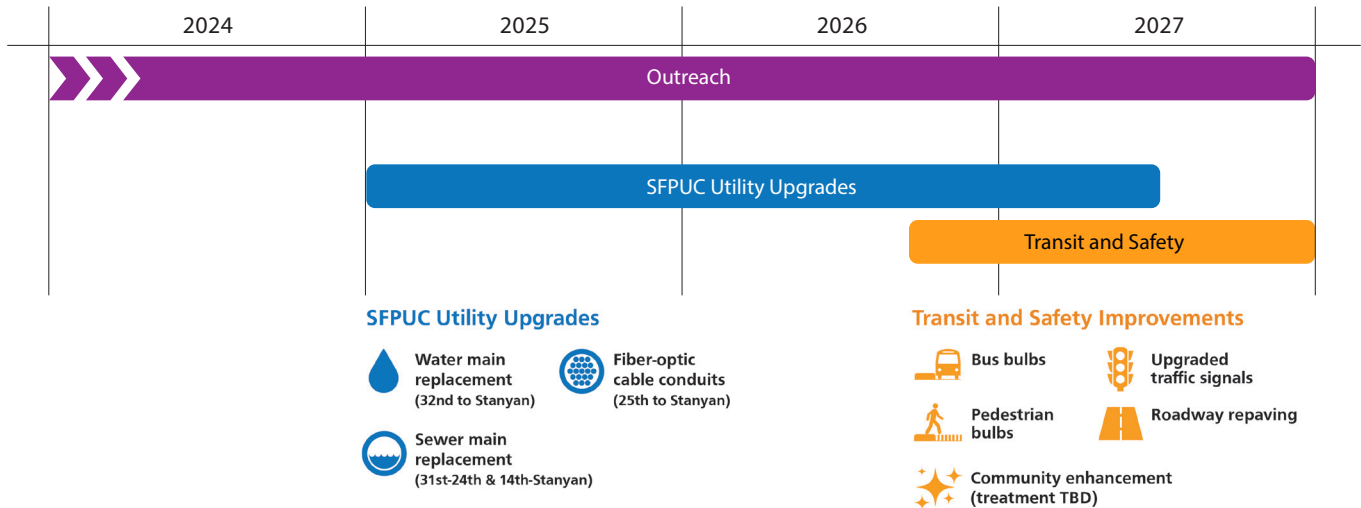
| 2024 | 2025 | 2026 | 2027 |
|---|---|---|---|

Outreach

SFPUC Utility Upgrades

Transit and Safety

SFPUC Utility Upgrades

Water main replacement (32nd to Stanyan)

Fiber-optic cable conduits (25th to Stanyan)

Sewer main replacement (31st-24th & 14th-Stanyan)

Transit and Safety Improvements

Bus bulbs

Upgraded traffic signals

Pedestrian bulbs

Roadway repaving

Community enhancement (treatment TBD)